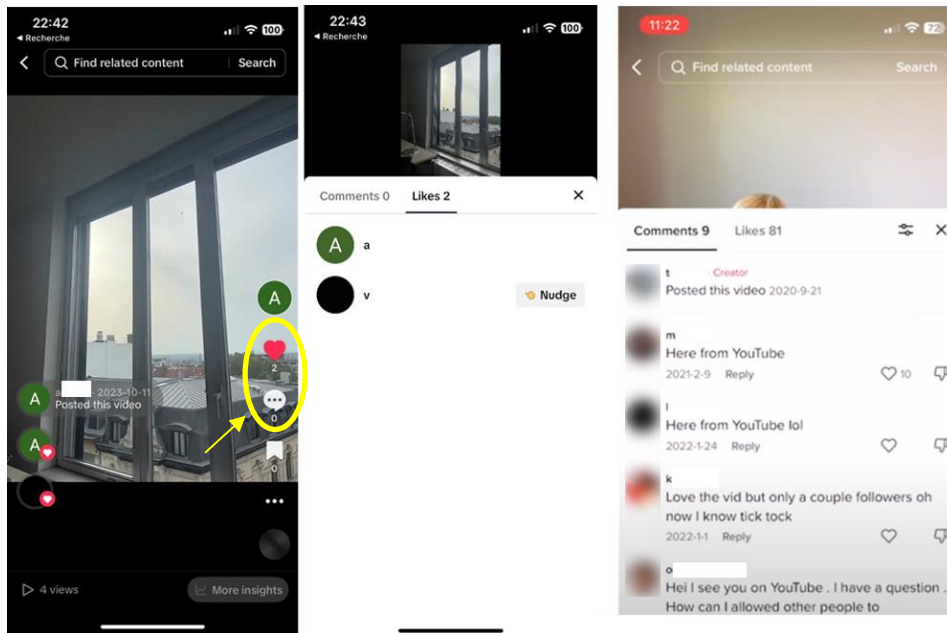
22:42
◂ Recherche
100
Find related content
Search
A
2
0
0
A
2023-10-11
Posted this video
A
4 views
More insights

22:43
◂ Recherche
100
Comments 0
Likes 2
A
a
v
Nudge

11:22
72
Find related content
Search
Comments 9
Likes 81
t
· Creator
Posted this video 2020-9-21
m
Here from YouTube
2021-2-9 Reply
10
l
Here from YouTube lol
2022-1-24 Reply
k
Love the vid but only a couple followers oh now I know tick tock
2022-1-1 Reply
o
Hei I see you on YouTube . I have a question . How can I allowed other people to